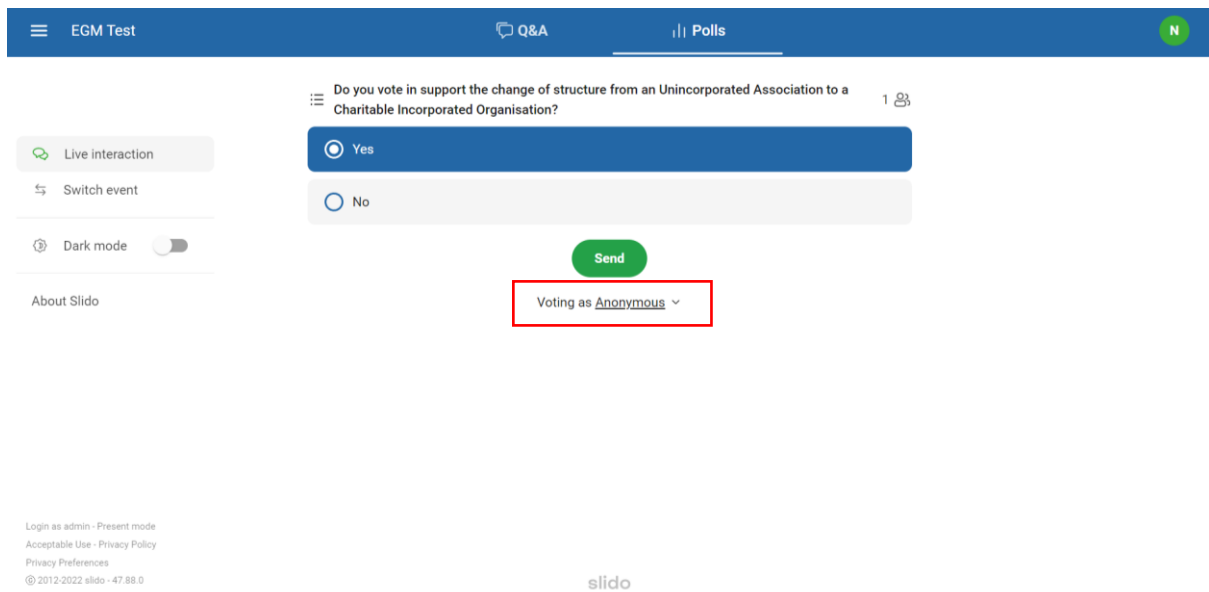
EGM Test

Q&A

Polls

N

Live interaction

Switch event

Dark mode

About Slido

Do you vote in support the change of structure from an Unincorporated Association to a Charitable Incorporated Organisation?

1

Yes

No

Send

Voting as Anonymous

Login as admin · Present mode
Acceptable Use · Privacy Policy
Privacy Preferences
© 2012-2022 slido · 47.88.0

slido